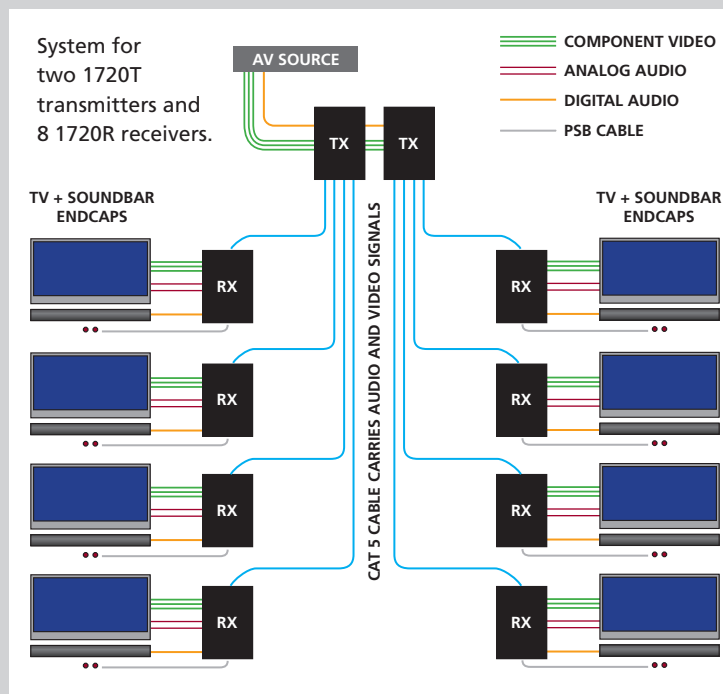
System for two 1720T transmitters and 8 1720R receivers.

AV SOURCE

COMPONENT VIDEO
ANALOG AUDIO
DIGITAL AUDIO
PSB CABLE

TX
TX

TV + SOUNDBAR ENDCAPS

TV + SOUNDBAR ENDCAPS

CAT 5 CABLE CARRIES AUDIO AND VIDEO SIGNALS

RX
RX
RX
RX

RX
RX
RX
RX